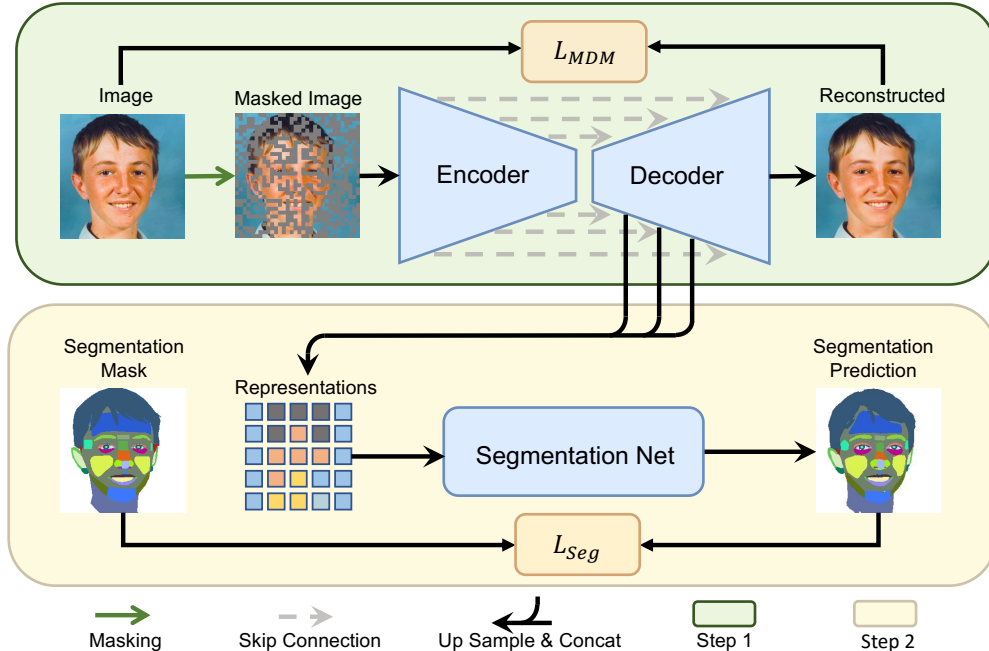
$L_{MDM}$

Image

Masked Image

Encoder

Decoder

Reconstructed

Segmentation Mask

Representations

Segmentation Net

Segmentation Prediction

$L_{Seg}$

Masking

Skip Connection

Up Sample & Concat

Step 1

Step 2